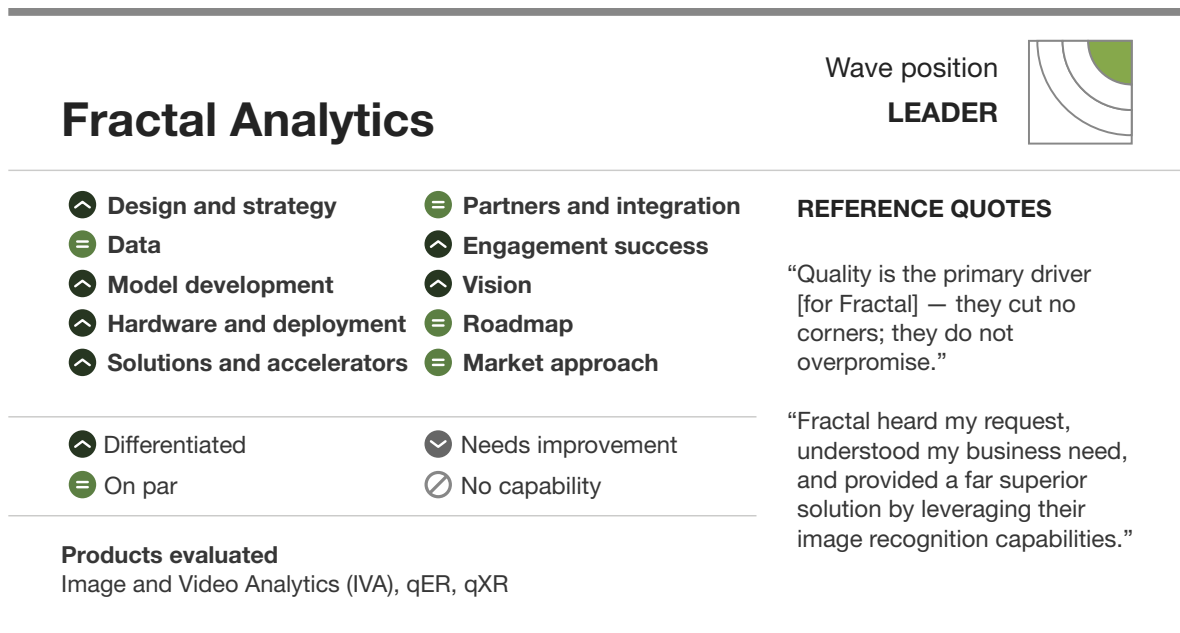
Wave position
LEADER

Fractal Analytics

Design and strategy
Data
Model development
Hardware and deployment
Solutions and accelerators

Partners and integration
Engagement success
Vision
Roadmap
Market approach

Differentiated
On par

Needs improvement
No capability

Products evaluated
Image and Video Analytics (IVA), qER, qXR

REFERENCE QUOTES

“Quality is the primary driver [for Fractal] — they cut no corners; they do not overpromise.”

“Fractal heard my request, understood my business need, and provided a far superior solution by leveraging their image recognition capabilities.”